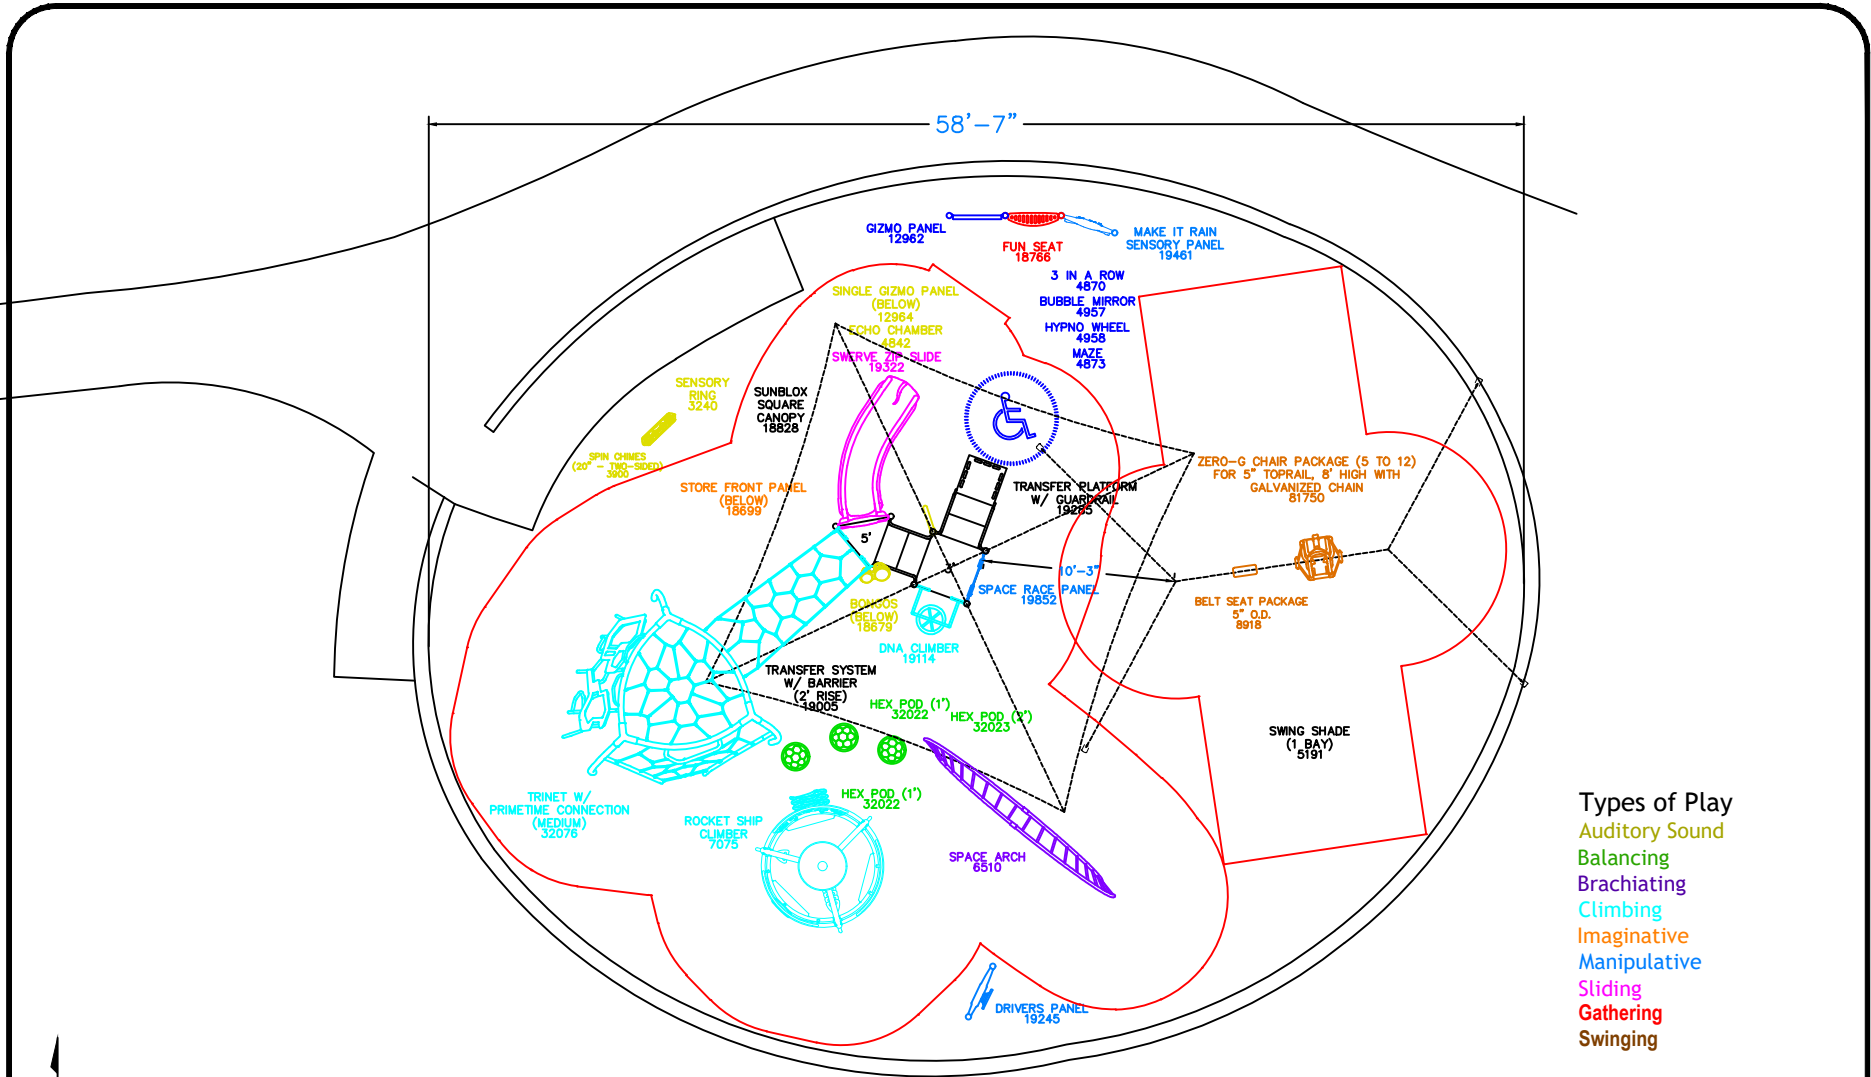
58'–7"

GIZMO PANEL
12962

FUN SEAT
18766

MAKE IT RAIN
SENSORY PANEL
19461

3 IN A ROW
4870

BUBBLE MIRROR
4957

HYPNO WHEEL
4958

MAZE
4873

SINGLE GIZMO PANEL
(BELOW)
12964

ECHO CHAMBER
4842

SWERVE ZIP SLIDE
19322

SENSORY
RING
3240

SUNBLOX
SQUARE
CANOPY
18828

SPIN CHIMES
(20" – TWO-SIDED)
3900

STORE FRONT PANEL
(BELOW)
18699

TRANSFER PLATFORM
W/ GUARDRAIL
19285

ZERO-G CHAIR PACKAGE (5 TO 12)
FOR 5" TOPRAIL, 8' HIGH WITH
GALVANIZED CHAIN
81750

5'

10'–3"

SPACE RACE PANEL
19852

BONGOS
(BELOW)
18679

BELT SEAT PACKAGE
5" O.D.
8918

DNA CLIMBER
19114

TRANSFER SYSTEM
W/ BARRIER
(2' RISE)
19005

HEX POD (1')
32022

HEX POD (2')
32023

SWING SHADE
(1 BAY)
5191

TRINET W/
PRIMETIME CONNECTION
(MEDIUM)
32076

ROCKET SHIP
CLIMBER
7075

HEX POD (1')
32022

SPACE ARCH
6510

DRIVERS PANEL
19245

Types of Play
Auditory Sound
Balancing
Brachiating
Climbing
Imaginative
Manipulative
Sliding
Gathering
Swinging